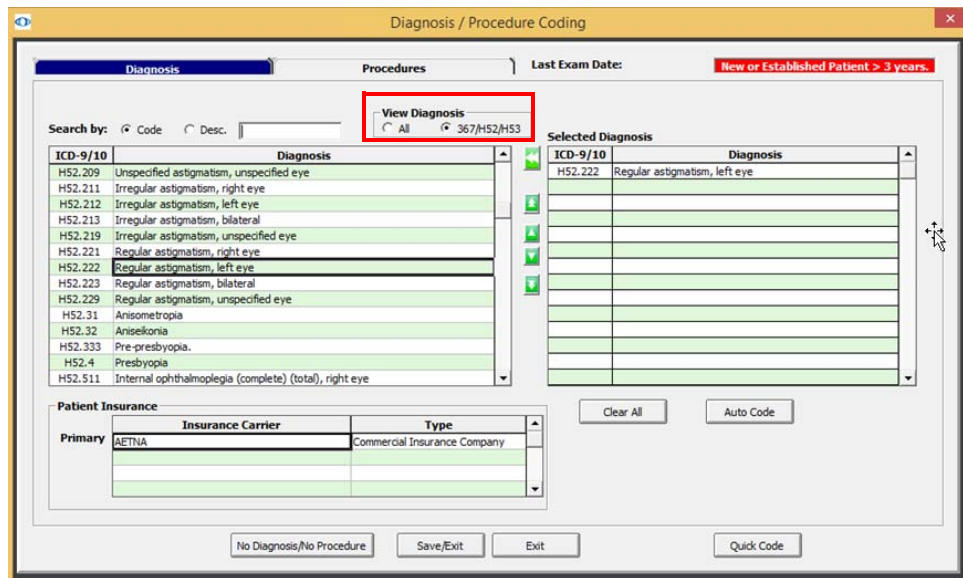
Diagnosis / Procedure Coding

Diagnosis

Procedures

Last Exam Date:

New or Established Patient > 3 years.

View Diagnosis

All

367/H52/H53

Search by: Code Desc.

| ICD-9/10 | Diagnosis |
|---|---|
| H52.209 | Unspecified astigmatism, unspecified eye |
| H52.211 | Irregular astigmatism, right eye |
| H52.212 | Irregular astigmatism, left eye |
| H52.213 | Irregular astigmatism, bilateral |
| H52.219 | Irregular astigmatism, unspecified eye |
| H52.221 | Regular astigmatism, right eye |
| H52.222 | Regular astigmatism, left eye |
| H52.223 | Regular astigmatism, bilateral |
| H52.229 | Regular astigmatism, unspecified eye |
| H52.31 | Anisometropia |
| H52.32 | Aniseikonia |
| H52.333 | Pre-presbyopia. |
| H52.4 | Presbyopia |
| H52.511 | Internal ophthalmoplegia (complete) (total), right eye |

Selected Diagnosis

| ICD-9/10 | Diagnosis |
|---|---|
| H52.222 | Regular astigmatism, left eye |

Clear All

Auto Code

Patient Insurance

| | Insurance Carrier | Type |
|---|---|---|
| Primary | AETNA | Commercial Insurance Company |

No Diagnosis/No Procedure

Save/Exit

Exit

Quick Code